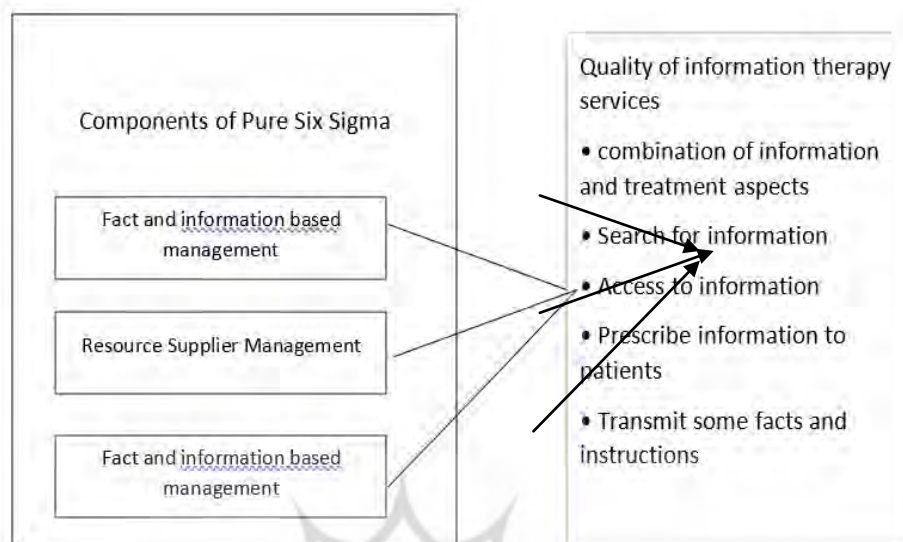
Components of Pure Six Sigma

Fact and information based management

Resource Supplier Management

Fact and information based management

Quality of information therapy services

• combination of information and treatment aspects

• Search for information

• Access to information

• Prescribe information to patients

• Transmit some facts and instructions